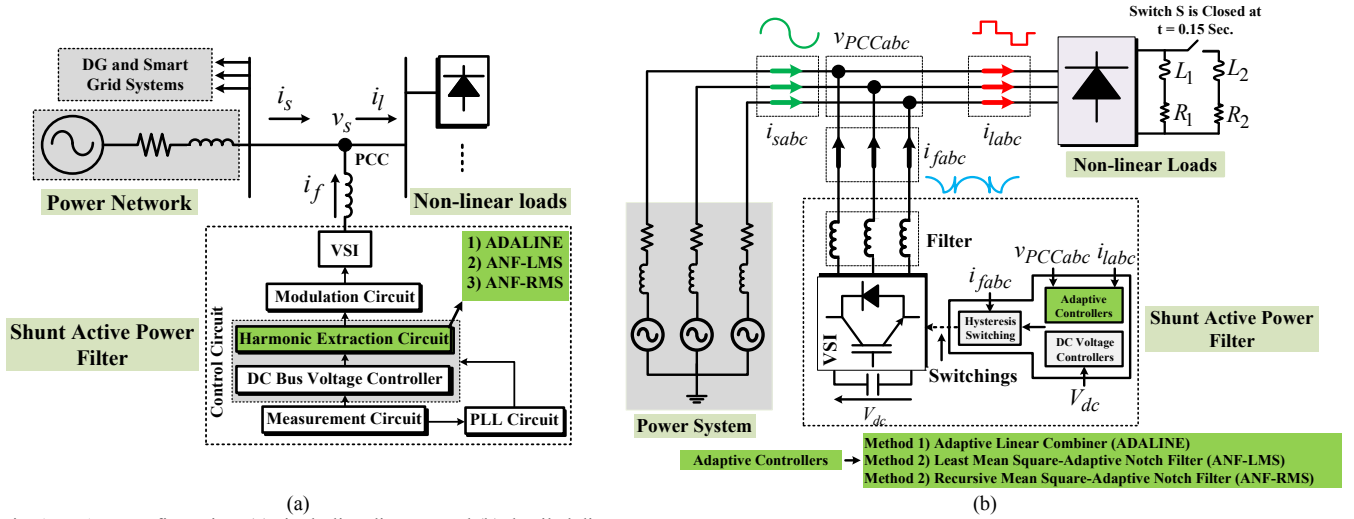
DG and Smart Grid Systems

$i_s$

$v_s$

$i_l$

PCC

$i_f$

Power Network

Non-linear loads

VSI

1) ADALINE
2) ANF-LMS
3) ANF-RMS

Modulation Circuit

Shunt Active Power Filter

Control Circuit

Harmonic Extraction Circuit

DC Bus Voltage Controller

Measurement Circuit

PLL Circuit

(a)

$v_{PCCabc}$

Switch S is Closed at t = 0.15 Sec.

$L_1$

$L_2$

$R_1$

$R_2$

$i_{sabc}$

$i_{labc}$

$i_{fabc}$

Non-linear Loads

Filter

$v_{PCCabc}$ $i_{labc}$

$i_{fabc}$

Adaptive Controllers

Hysteresis Switching

DC Voltage Controllers

VSI

Shunt Active Power Filter

Switchings

$V_{dc}$

$V_{dc}$

Power System

Adaptive Controllers

Method 1) Adaptive Linear Combiner (ADALINE)
Method 2) Least Mean Square-Adaptive Notch Filter (ANF-LMS)
Method 2) Recursive Mean Square-Adaptive Notch Filter (ANF-RMS)

(b)